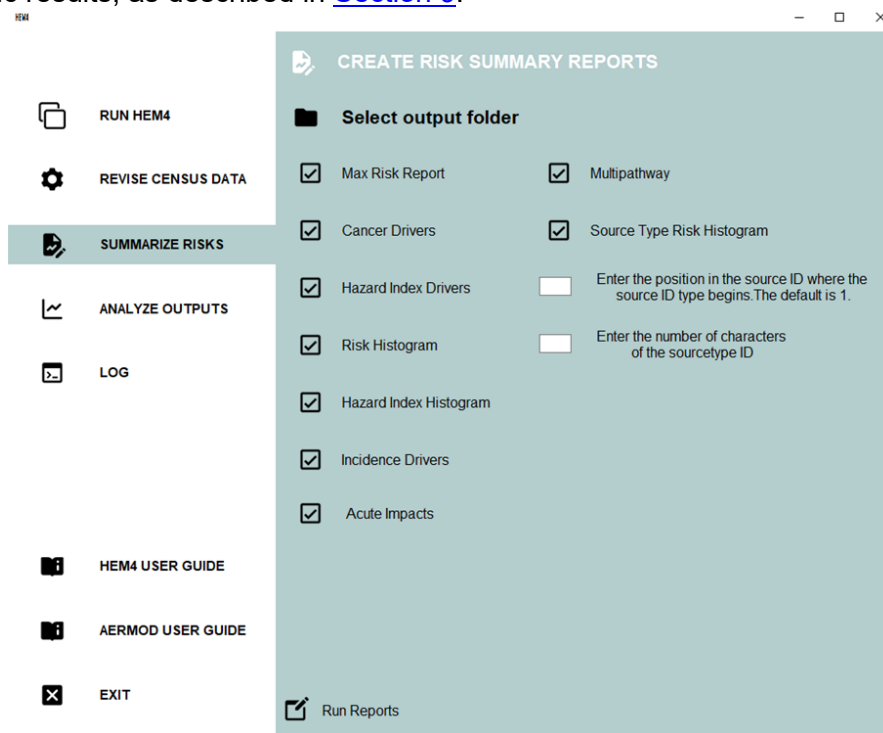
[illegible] results, as described in Section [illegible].

HEM4

RUN HEM4

REVISE CENSUS DATA

SUMMARIZE RISKS

ANALYZE OUTPUTS

LOG

HEM4 USER GUIDE

AERMOD USER GUIDE

EXIT

CREATE RISK SUMMARY REPORTS

Select output folder

Max Risk Report

Cancer Drivers

Hazard Index Drivers

Risk Histogram

Hazard Index Histogram

Incidence Drivers

Acute Impacts

Multipathway

Source Type Risk Histogram

Enter the position in the source ID where the source ID type begins.The default is 1.

Enter the number of characters of the sourcetype ID

Run Reports